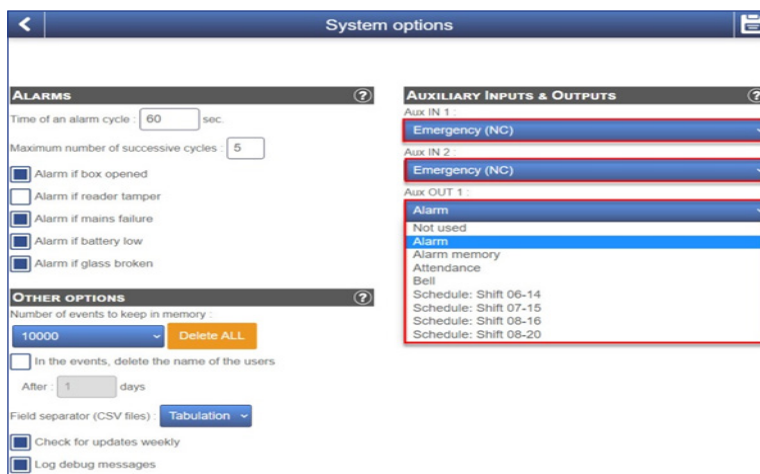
System options

ALARMS

Time of an alarm cycle : 60 sec.

Maximum number of successive cycles : 5

Alarm if box opened

Alarm if reader tamper

Alarm if mains failure

Alarm if battery low

Alarm if glass broken

OTHER OPTIONS

Number of events to keep in memory :

10000

Delete ALL

In the events, delete the name of the users

After : 1 days

Field separator (CSV files) : Tabulation

Check for updates weekly

Log debug messages

AUXILIARY INPUTS & OUTPUTS

Aux IN 1 :

Emergency (NC)

Aux IN 2 :

Emergency (NC)

Aux OUT 1 :

Alarm

Not used

Alarm

Alarm memory

Attendance

Bell

Schedule: Shift 06-14

Schedule: Shift 07-15

Schedule: Shift 08-16

Schedule: Shift 08-20